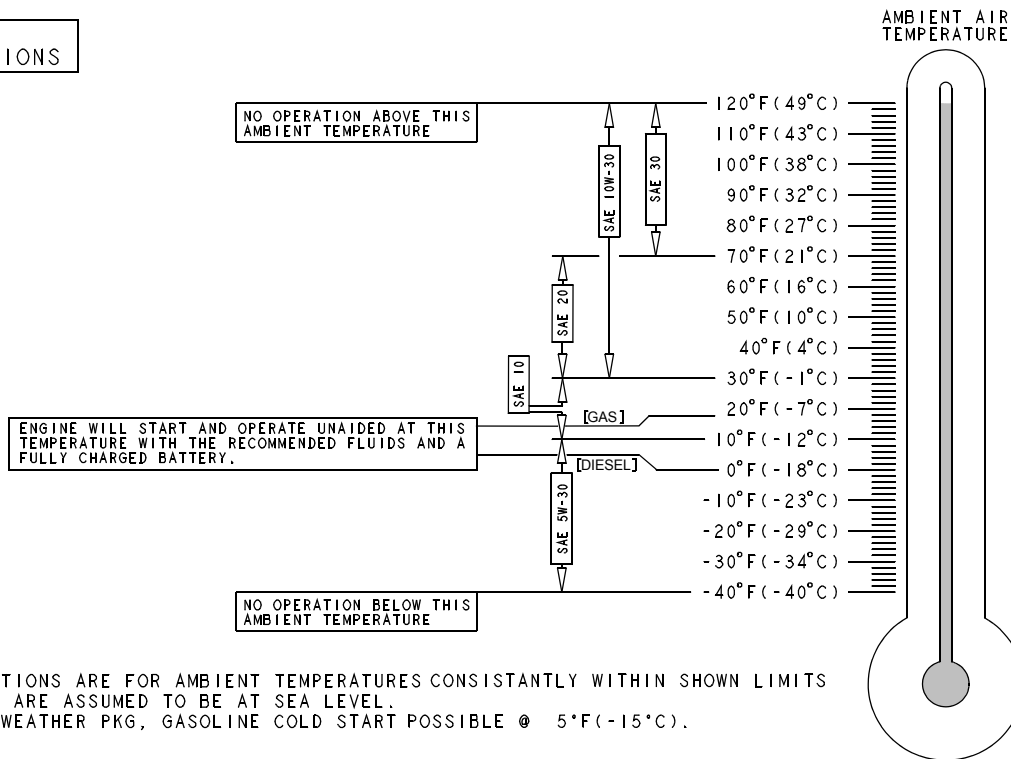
IONS

AMBIENT AIR TEMPERATURE

NO OPERATION ABOVE THIS AMBIENT TEMPERATURE

SAE 10W-30

SAE 30

SAE 20

SAE 10

ENGINE WILL START AND OPERATE UNAIDED AT THIS TEMPERATURE WITH THE RECOMMENDED FLUIDS AND A FULLY CHARGED BATTERY.

[GAS]

[DIESEL]

SAE 5W-30

NO OPERATION BELOW THIS AMBIENT TEMPERATURE

120°F(49°C)
110°F(43°C)
100°F(38°C)
90°F(32°C)
80°F(27°C)
70°F(21°C)
60°F(16°C)
50°F(10°C)
40°F(4°C)
30°F(-1°C)
20°F(-7°C)
10°F(-12°C)
0°F(-18°C)
-10°F(-23°C)
-20°F(-29°C)
-30°F(-34°C)
-40°F(-40°C)

TIONS ARE FOR AMBIENT TEMPERATURES CONSISTANTLY WITHIN SHOWN LIMITS
ARE ASSUMED TO BE AT SEA LEVEL.
WEATHER PKG, GASOLINE COLD START POSSIBLE @ 5°F(-15°C).